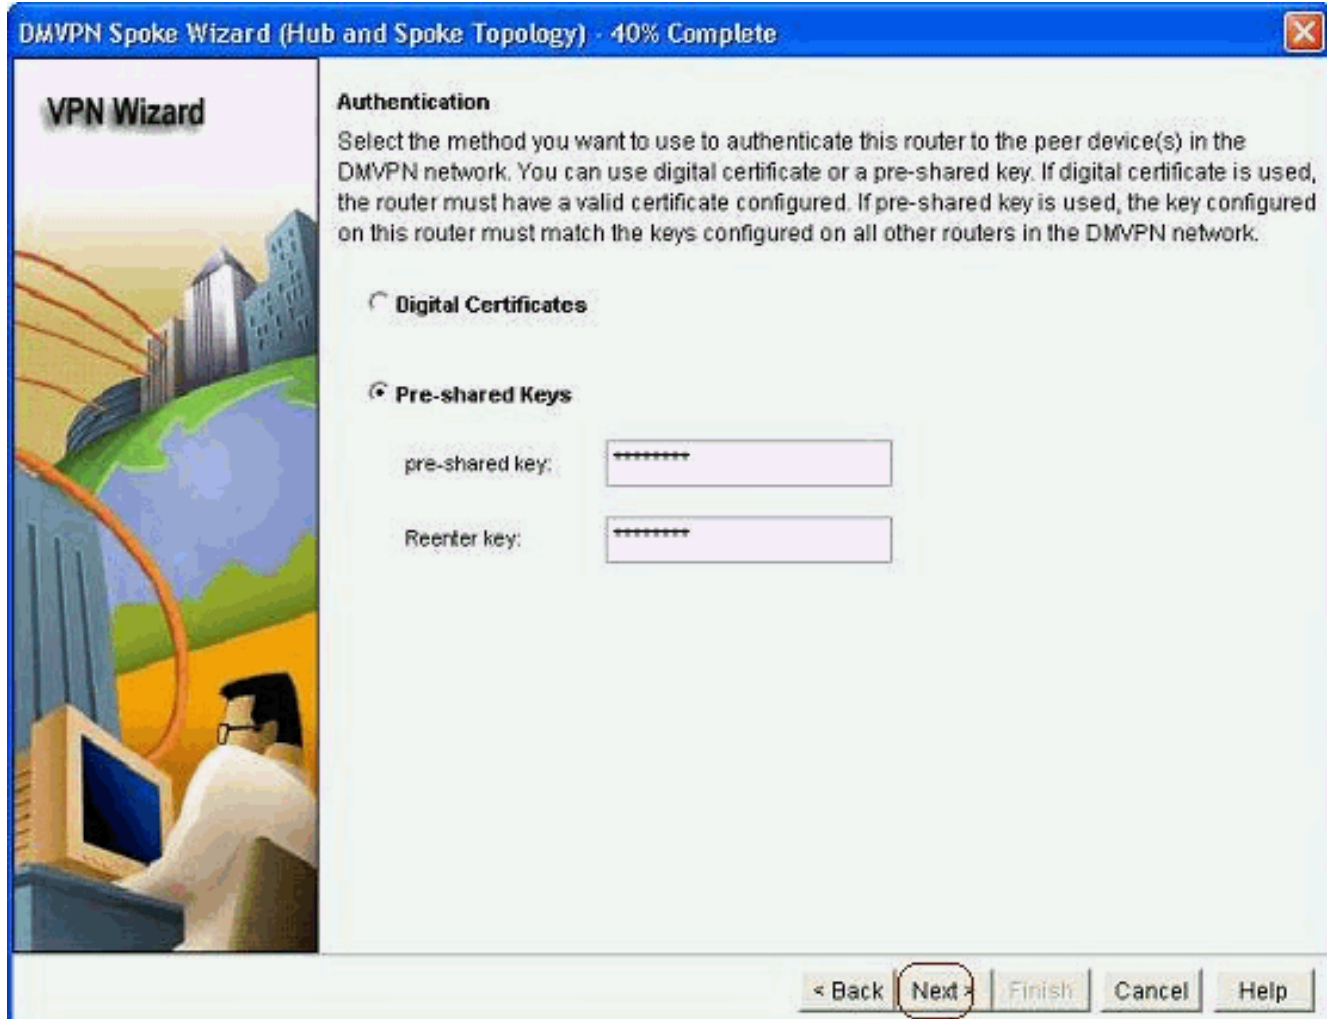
DMVPN Spoke Wizard (Hub and Spoke Topology) - 40% Complete

VPN Wizard

Authentication

Select the method you want to use to authenticate this router to the peer device(s) in the DMVPN network. You can use digital certificate or a pre-shared key. If digital certificate is used, the router must have a valid certificate configured. If pre-shared key is used, the key configured on this router must match the keys configured on all other routers in the DMVPN network.

Digital Certificates

Pre-shared Keys

pre-shared key: *********

Reenter key: *********

< Back Next > Finish Cancel Help